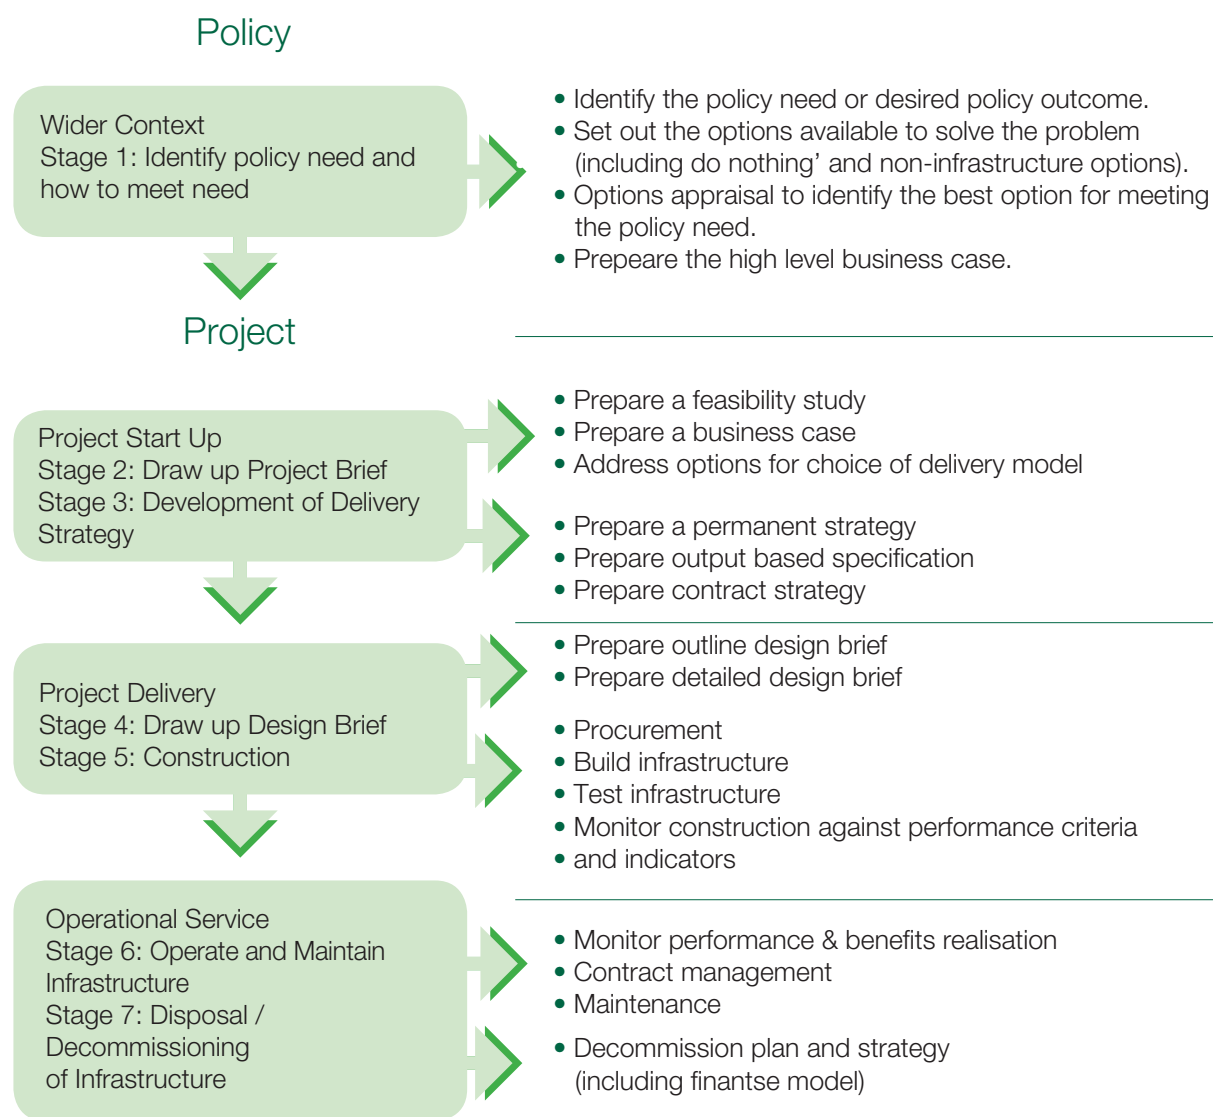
Policy

Wider Context
Stage 1: Identify policy need and how to meet need

• Identify the policy need or desired policy outcome.
• Set out the options available to solve the problem (including do nothing' and non-infrastructure options).
• Options appraisal to identify the best option for meeting the policy need.
• Prepeare the high level business case.

Project

Project Start Up
Stage 2: Draw up Project Brief
Stage 3: Development of Delivery Strategy

• Prepare a feasibility study
• Prepare a business case
• Address options for choice of delivery model

• Prepare a permanent strategy
• Prepare output based specification
• Prepare contract strategy

Project Delivery
Stage 4: Draw up Design Brief
Stage 5: Construction

• Prepare outline design brief
• Prepare detailed design brief

• Procurement
• Build infrastructure
• Test infrastructure
• Monitor construction against performance criteria
• and indicators

Operational Service
Stage 6: Operate and Maintain Infrastructure
Stage 7: Disposal / Decommissioning of Infrastructure

• Monitor performance & benefits realisation
• Contract management
• Maintenance

• Decommission plan and strategy (including finantse model)